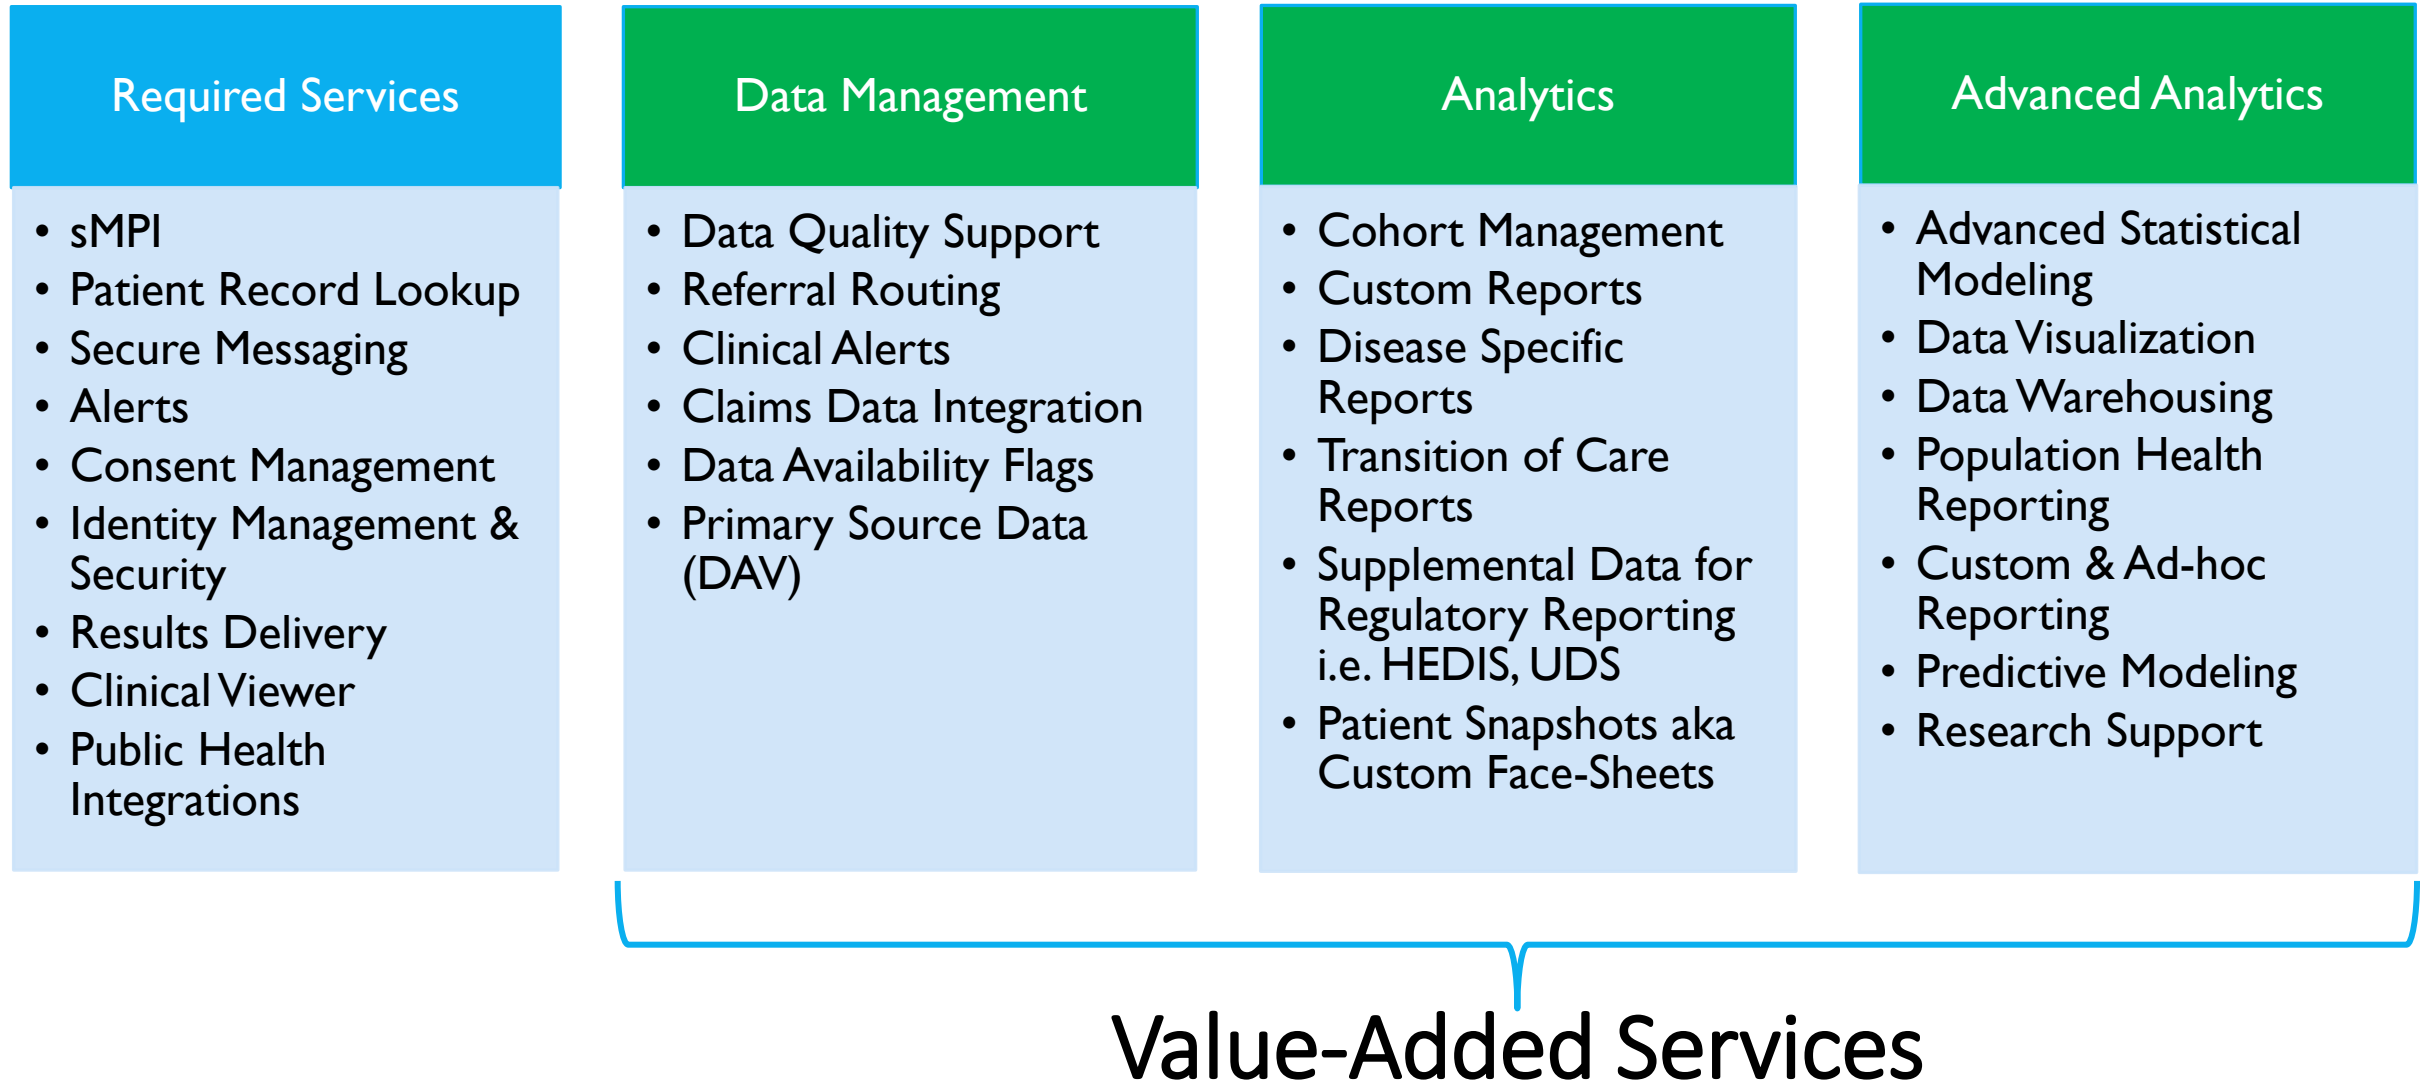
Required Services

- sMPI
- Patient Record Lookup
- Secure Messaging
- Alerts
- Consent Management
- Identity Management & Security
- Results Delivery
- Clinical Viewer
- Public Health Integrations

Data Management

- Data Quality Support
- Referral Routing
- Clinical Alerts
- Claims Data Integration
- Data Availability Flags
- Primary Source Data (DAV)

Analytics

- Cohort Management
- Custom Reports
- Disease Specific Reports
- Transition of Care Reports
- Supplemental Data for Regulatory Reporting i.e. HEDIS, UDS
- Patient Snapshots aka Custom Face-Sheets

Advanced Analytics

- Advanced Statistical Modeling
- Data Visualization
- Data Warehousing
- Population Health Reporting
- Custom & Ad-hoc Reporting
- Predictive Modeling
- Research Support

Value-Added Services